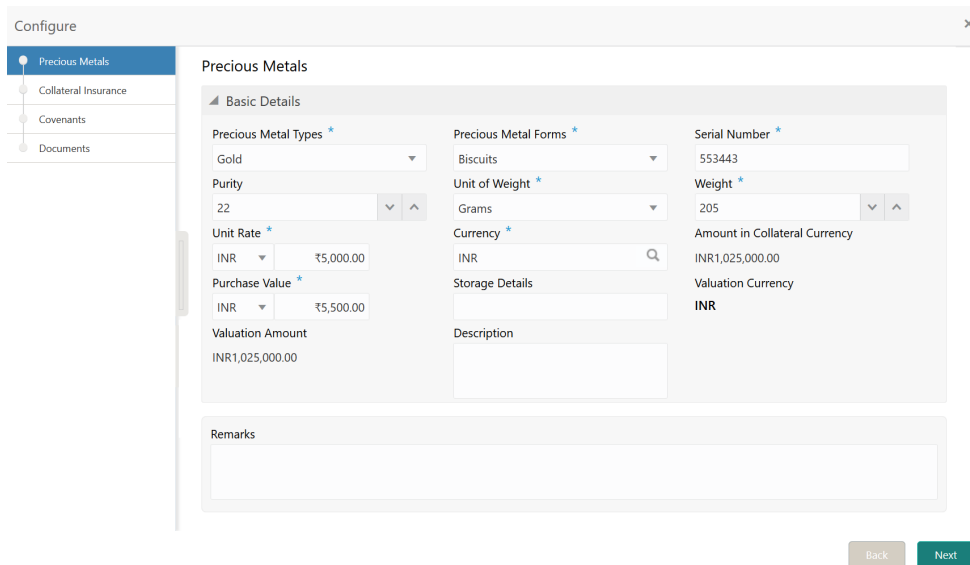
Configure

×

Precious Metals
Collateral Insurance
Covenants
Documents

Precious Metals

Basic Details

Precious Metal Types *
Gold

Precious Metal Forms *
Biscuits

Serial Number *
553443

Purity
22

Unit of Weight *
Grams

Weight *
205

Unit Rate *
INR ₹5,000.00

Currency *
INR

Amount in Collateral Currency
INR1,025,000.00

Purchase Value *
INR ₹5,500.00

Storage Details

Valuation Currency
INR

Valuation Amount
INR1,025,000.00

Description

Remarks

Back
Next